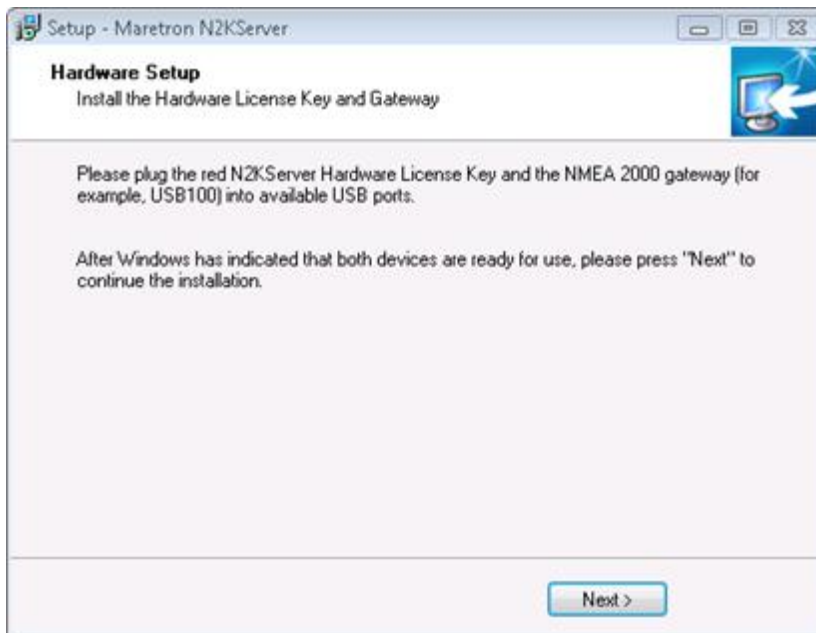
Setup - Maretron N2KServer

**Hardware Setup**
Install the Hardware License Key and Gateway

Please plug the red N2KServer Hardware License Key and the NMEA 2000 gateway (for example, USB100) into available USB ports.

After Windows has indicated that both devices are ready for use, please press "Next" to continue the installation.

Next >